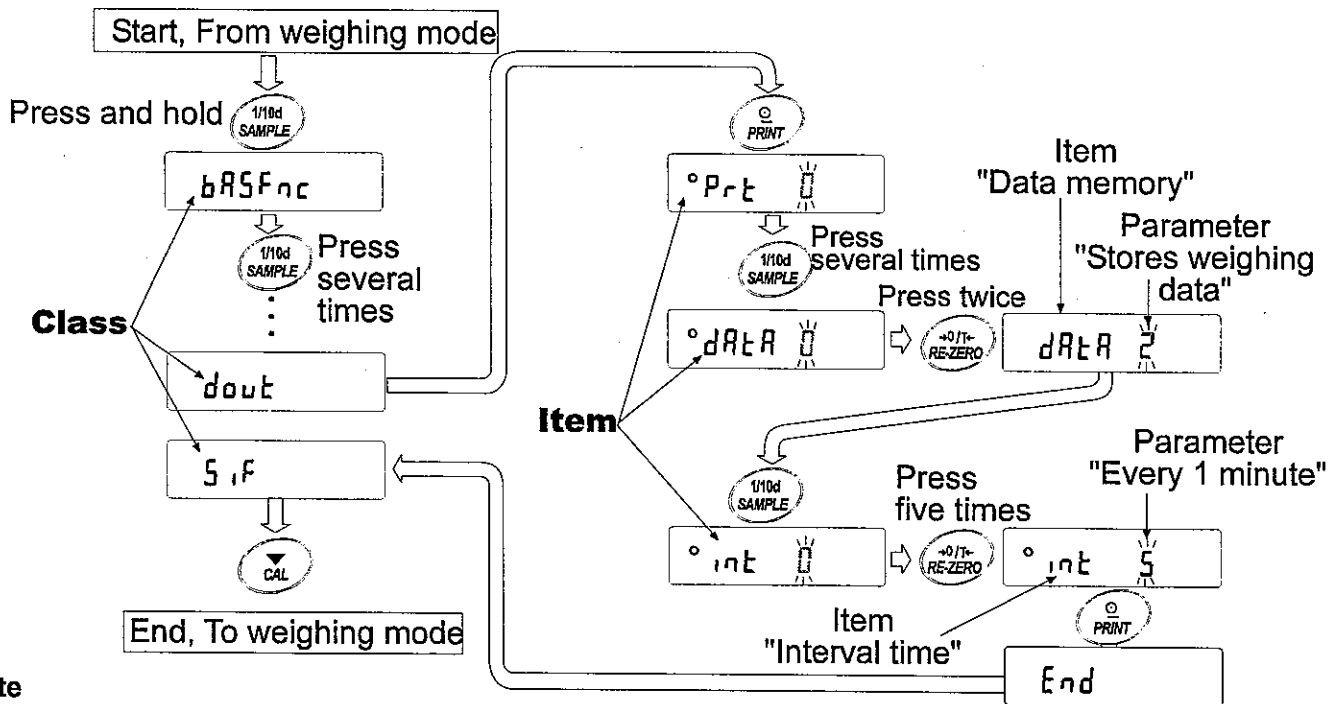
Start, From weighing mode

Press and hold 1/10d SAMPLE

bASFnc

1/10d SAMPLE Press several times

Class

dout

S iF

CAL

End, To weighing mode

PRINT

°Prt 0

1/10d SAMPLE Press several times

Press twice

°dAtA 0

RE-ZERO

Item "Data memory"

Parameter "Stores weighing data"

dAtA 2

Item

1/10d SAMPLE

Press five times

°int 0

RE-ZERO

Parameter "Every 1 minute"

° int 5

Item "Interval time"

PRINT

End

te